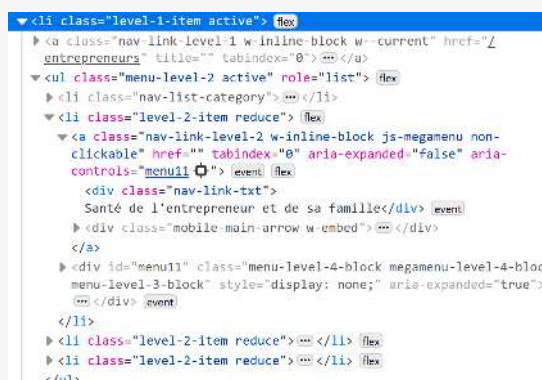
▼<li class="level-1-item active"> flex
▶<a class="nav-link-level-1 w-inline-block w--current" href="/entrepreneurs" title="" tabindex="0"> ⋯ </a>
▼<ul class="menu-level-2 active" role="list"> flex
▶<li class="nav-list-category"> ⋯ </li>
▼<li class="level-2-item reduce"> flex
▼<a class="nav-link-level-2 w-inline-block js-megamenu non-clickable" href="" tabindex="0" aria-expanded="false" aria-controls="menu11"> event flex
<div class="nav-link-txt">
Santé de l'entrepreneur et de sa famille</div> event
▶<div class="mobile-main-arrow w-embed"> ⋯ </div>
</a>
▶<div id="menu11" class="menu-level-4-block megamenu-level-4-block menu-level-3-block" style="display: none;" aria-expanded="true"> ⋯ </div> event
</li>
▶<li class="level-2-item reduce"> ⋯ </li> flex
▶<li class="level-2-item reduce"> ⋯ </li> flex
</ul>